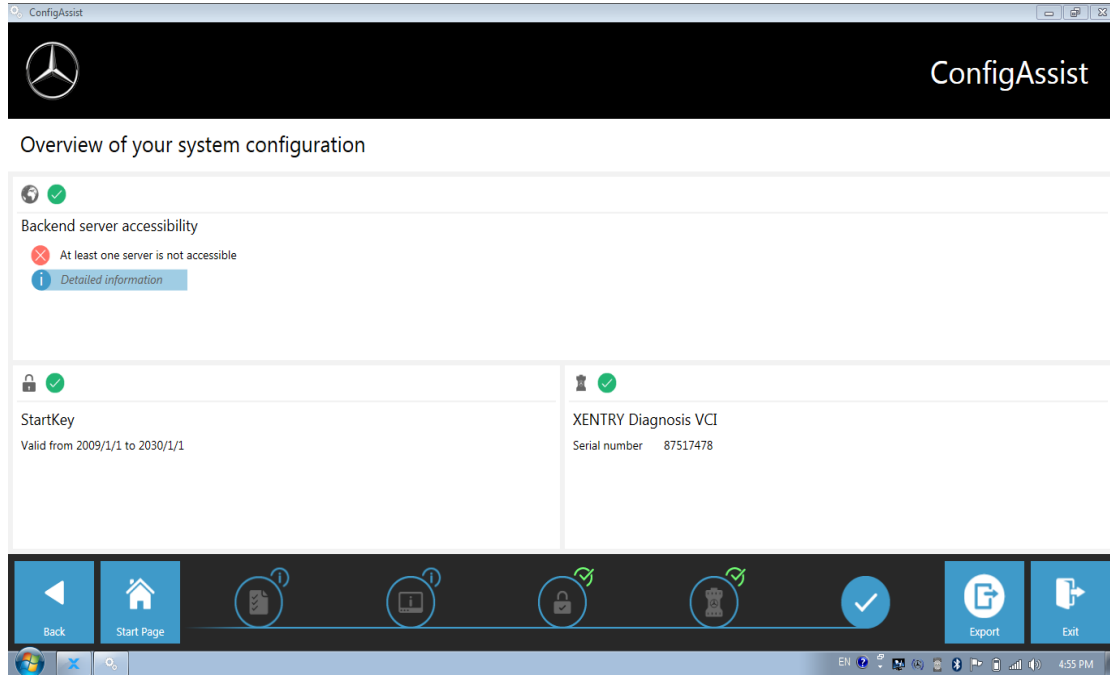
ConfigAssist

ConfigAssist

Overview of your system configuration

Backend server accessibility

At least one server is not accessible

Detailed information

StartKey

Valid from 2009/1/1 to 2030/1/1

XENTRY Diagnosis VCI

Serial number 87517478

Back

Start Page

Export

Exit

EN

4:55 PM